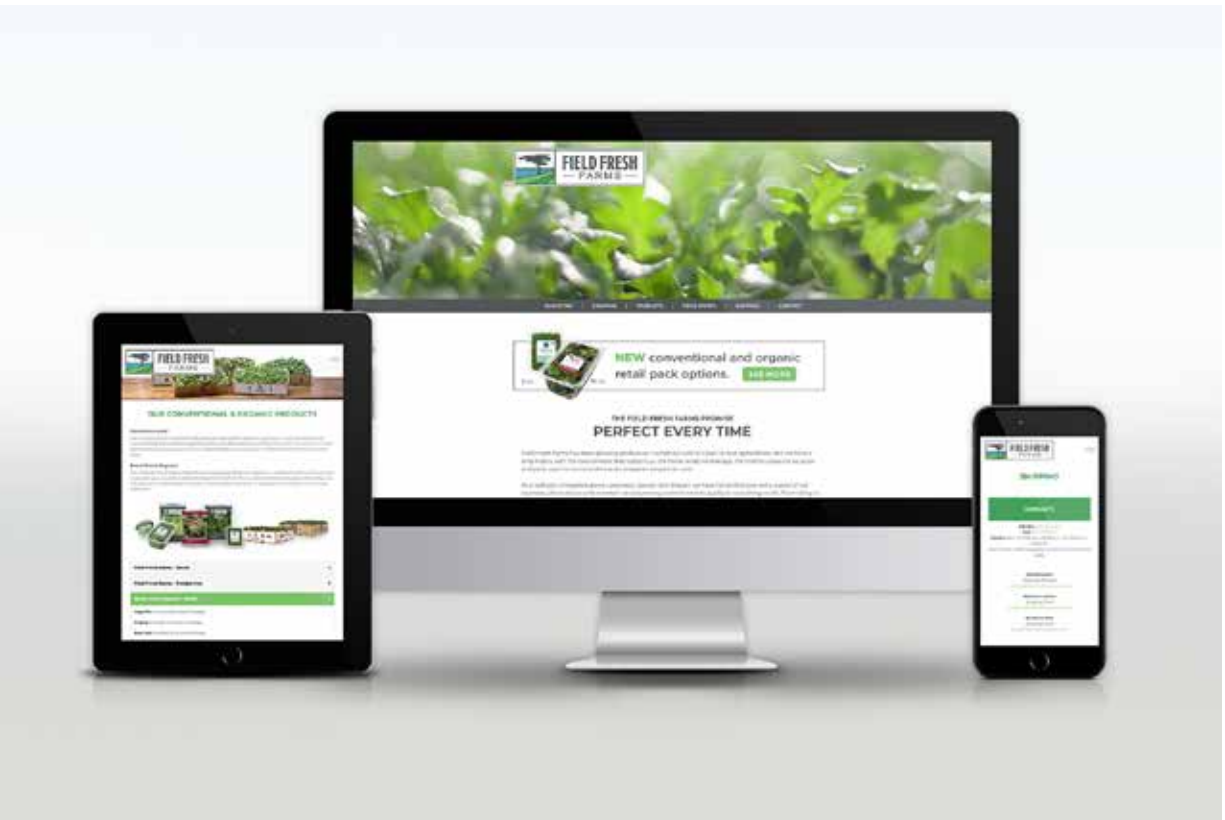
FIELD FRESH FARMS

NEW conventional and organic retail pack options. SEE MORE

THE FIELD FRESH FARMS PROMISE
PERFECT EVERY TIME

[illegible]

FIELD FRESH FARMS

OUR CONVENTIONAL & ORGANIC PRODUCTS

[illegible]

FIELD FRESH FARMS

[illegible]

CONTACT

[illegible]